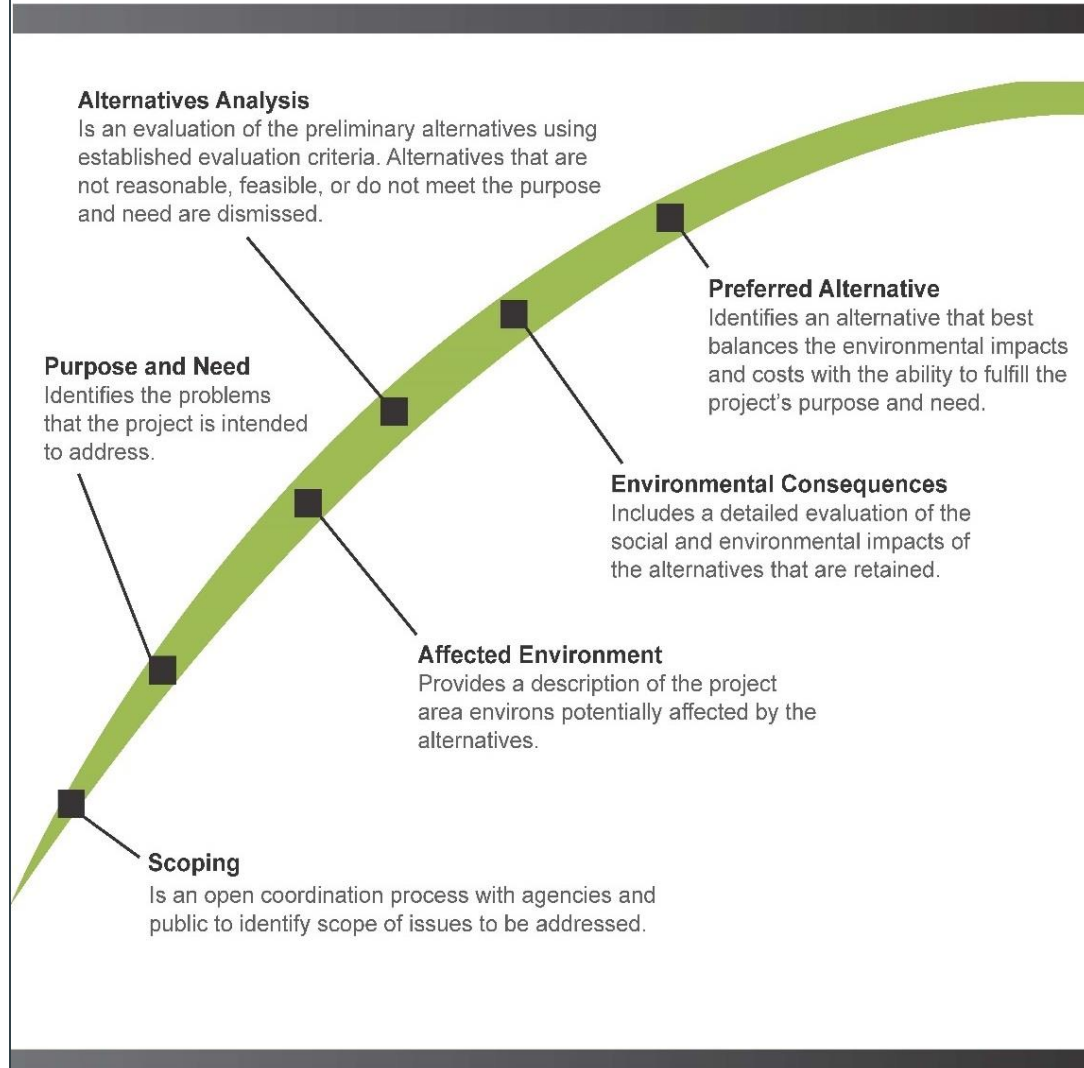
**Alternatives Analysis**
Is an evaluation of the preliminary alternatives using established evaluation criteria. Alternatives that are not reasonable, feasible, or do not meet the purpose and need are dismissed.

**Purpose and Need**
Identifies the problems that the project is intended to address.

**Preferred Alternative**
Identifies an alternative that best balances the environmental impacts and costs with the ability to fulfill the project's purpose and need.

**Environmental Consequences**
Includes a detailed evaluation of the social and environmental impacts of the alternatives that are retained.

**Affected Environment**
Provides a description of the project area environs potentially affected by the alternatives.

**Scoping**
Is an open coordination process with agencies and public to identify scope of issues to be addressed.